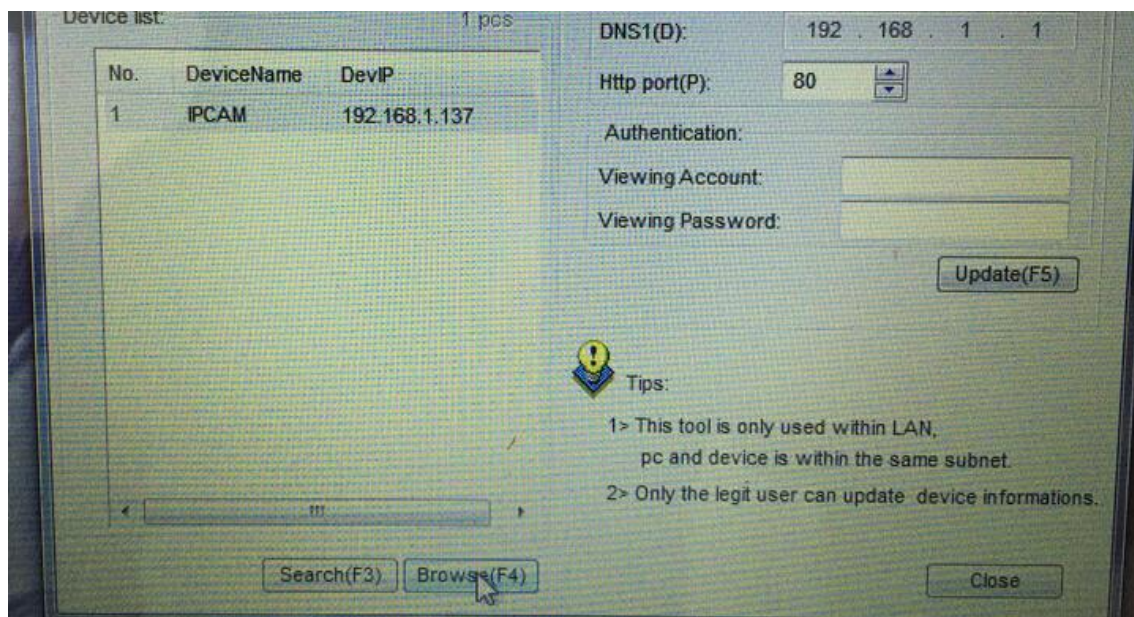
Device list: 1 pcs

| No. | DeviceName | DevIP |
|---|---|---|
| 1 | IPCAM | 192.168.1.137 |

Search(F3) Browse(F4)

DNS1(D): 192 . 168 . 1 . 1

Http port(P): 80

Authentication:

Viewing Account:

Viewing Password:

Update(F5)

Tips:

1> This tool is only used within LAN, pc and device is within the same subnet.

2> Only the legit user can update device informations.

Close